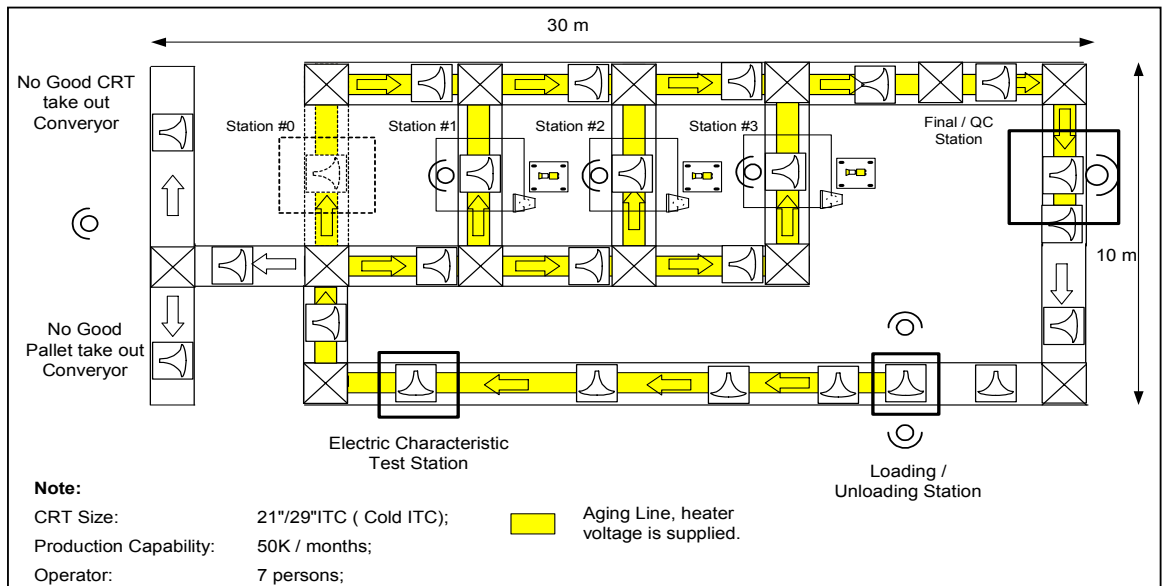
30 m

No Good CRT take out Conveyor

Station #0

Station #1

Station #2

Station #3

Final / QC Station

10 m

No Good Pallet take out Conveyor

Electric Characteristic Test Station

Loading / Unloading Station

Note:

CRT Size: 21"/29"ITC ( Cold ITC);

Production Capability: 50K / months;

Operator: 7 persons;

Aging Line, heater voltage is supplied.